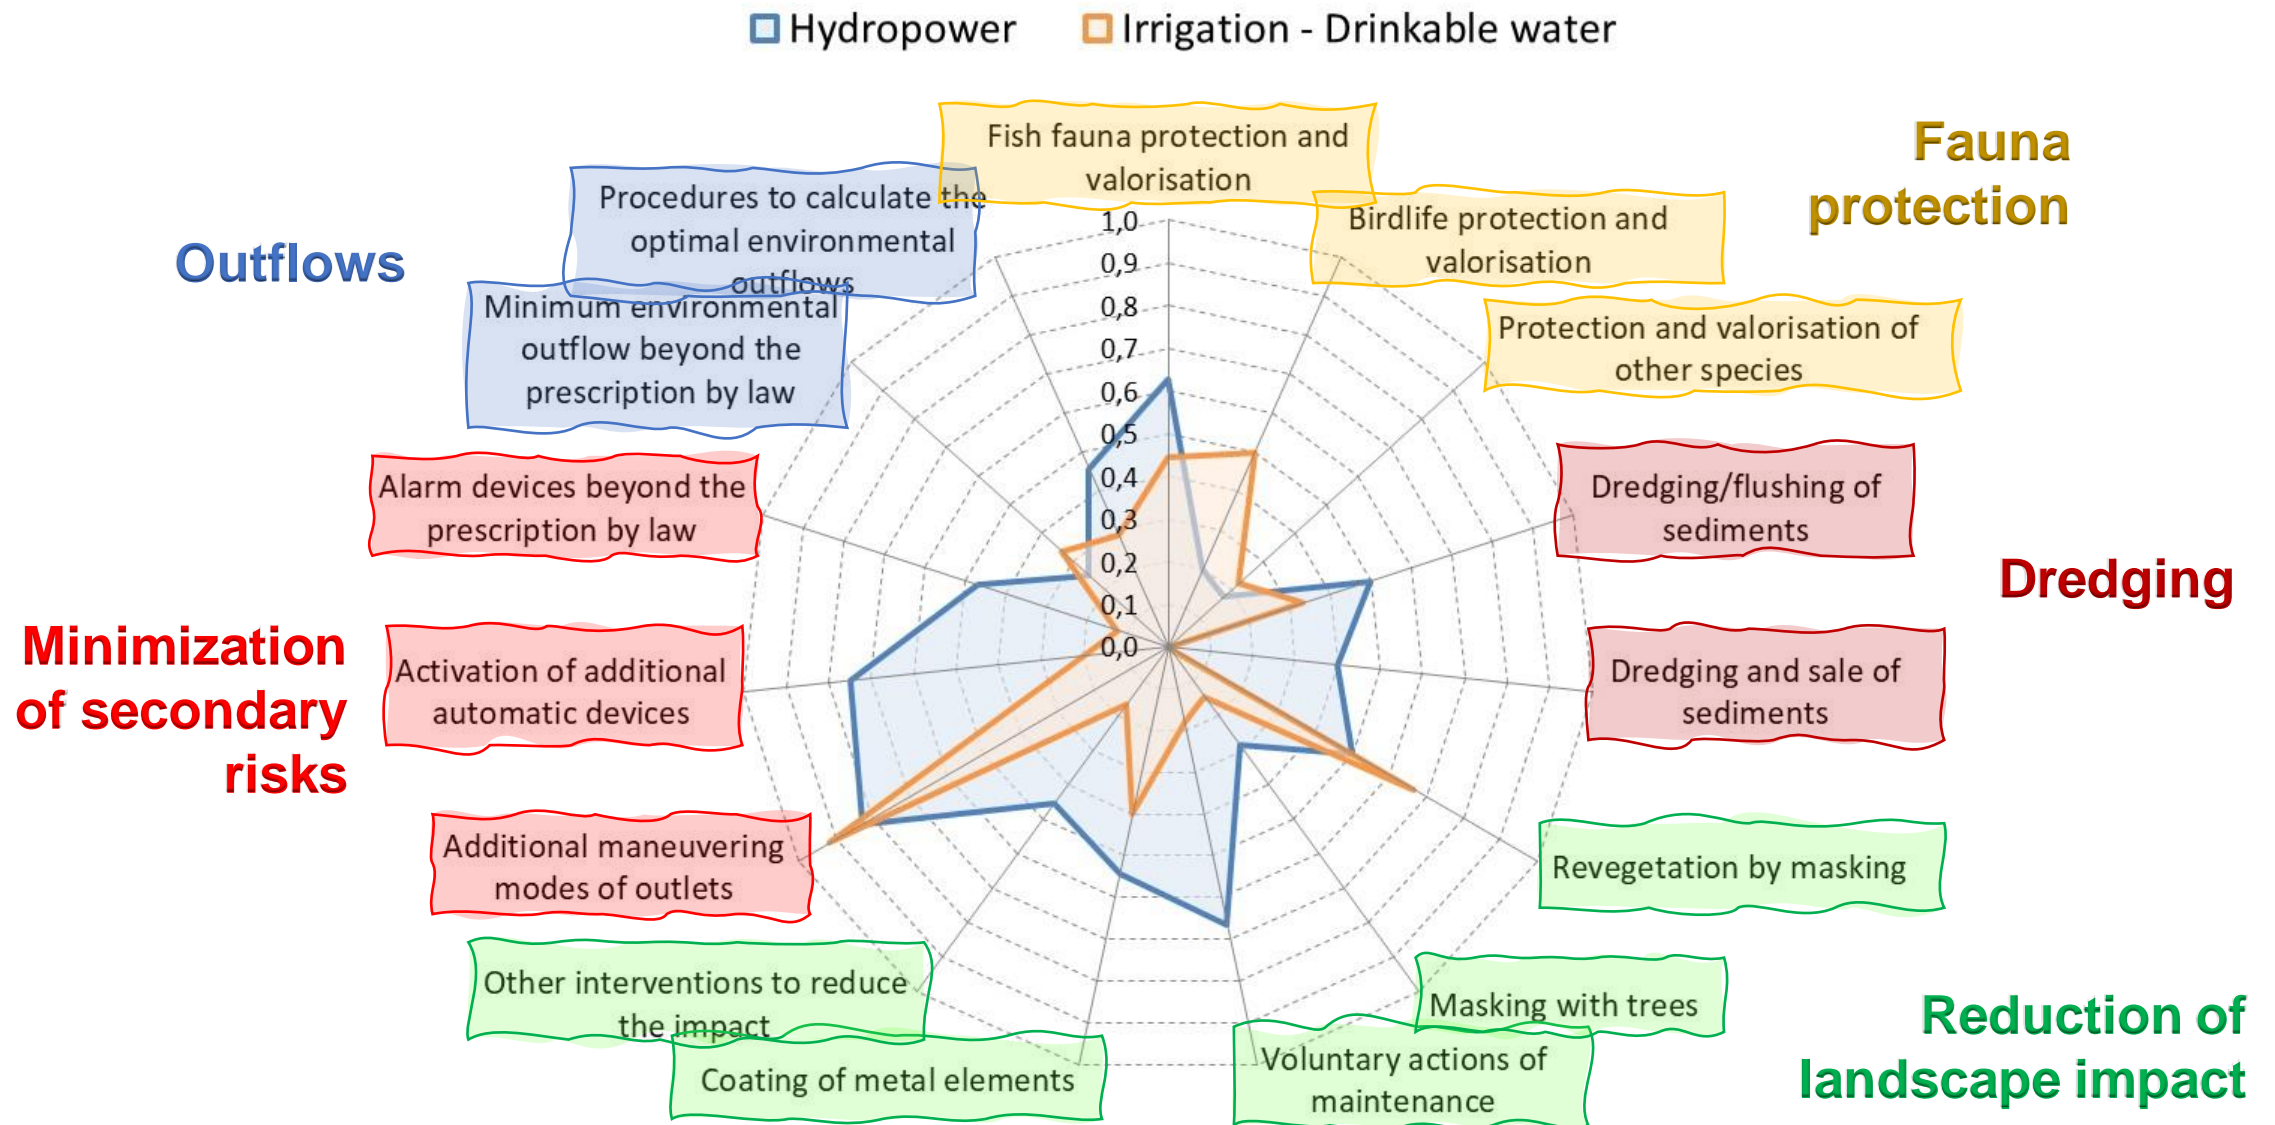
Hydropower Irrigation - Drinkable water

Fauna protection

Outflows

Fish fauna protection and valorisation

Procedures to calculate the optimal environmental outflows

Birdlife protection and valorisation

Minimum environmental outflow beyond the prescription by law

Protection and valorisation of other species

1,0
0,9
0,8
0,7
0,6
0,5
0,4
0,3
0,2
0,1
0,0

Alarm devices beyond the prescription by law

Dredging/flushing of sediments

Dredging

Minimization of secondary risks

Activation of additional automatic devices

Dredging and sale of sediments

Additional maneuvering modes of outlets

Revegetation by masking

Other interventions to reduce the impact

Masking with trees

Coating of metal elements

Voluntary actions of maintenance

Reduction of landscape impact